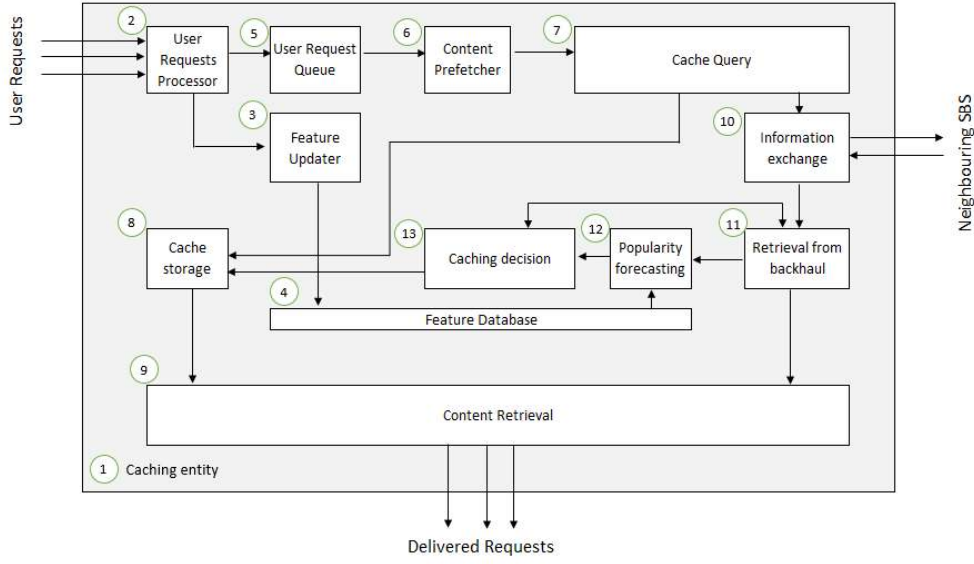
User Requests

2 User Requests Processor

5 User Request Queue

6 Content Prefetcher

7 Cache Query

3 Feature Updater

10 Information exchange

Neighbouring SBS

8 Cache storage

13 Caching decision

12 Popularity forecasting

11 Retrieval from backhaul

4 Feature Database

9 Content Retrieval

1 Caching entity

Delivered Requests